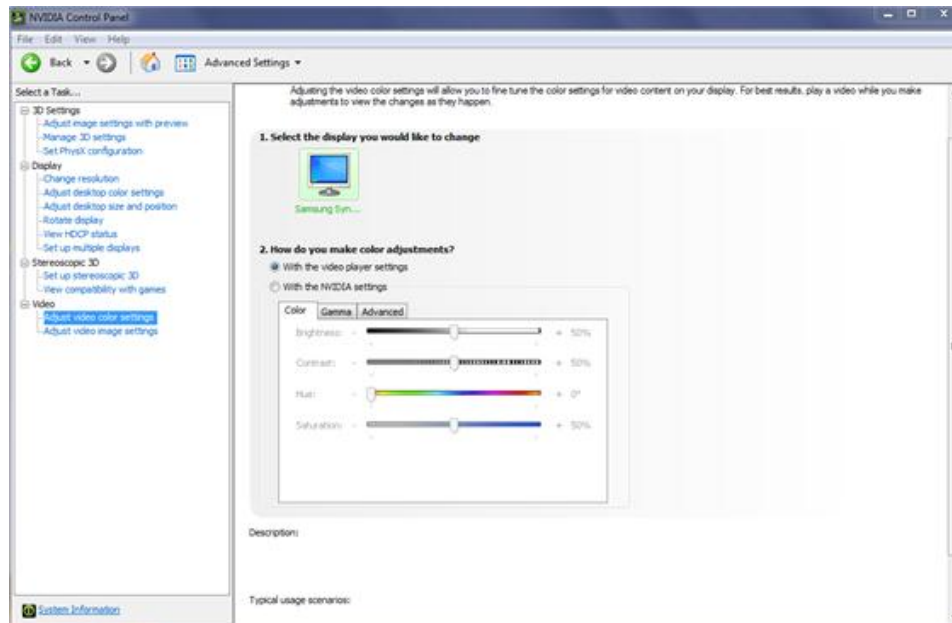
NVIDIA Control Panel

File Edit View Help

Back Advanced Settings

Select a Task...
3D Settings
Adjust image settings with preview
Manage 3D settings
Set PhysX configuration
Display
Change resolution
Adjust desktop color settings
Adjust desktop size and position
Rotate display
View HDCP status
Set up multiple displays
Stereoscopic 3D
Set up stereoscopic 3D
View compatibility with games
Video
Adjust video color settings
Adjust video image settings

System Information

Adjusting the video color settings will allow you to fine tune the color settings for video content on your display. For best results, play a video while you make adjustments to view the changes as they happen.

1. Select the display you would like to change

Samsung Syn...

2. How do you make color adjustments?

With the video player settings

With the NVIDIA settings

Color Gamma Advanced

Brightness: - + 50%

Contrast: - + 50%

Hue: - + 0°

Saturation: - + 50%

Description:

Typical usage scenarios: